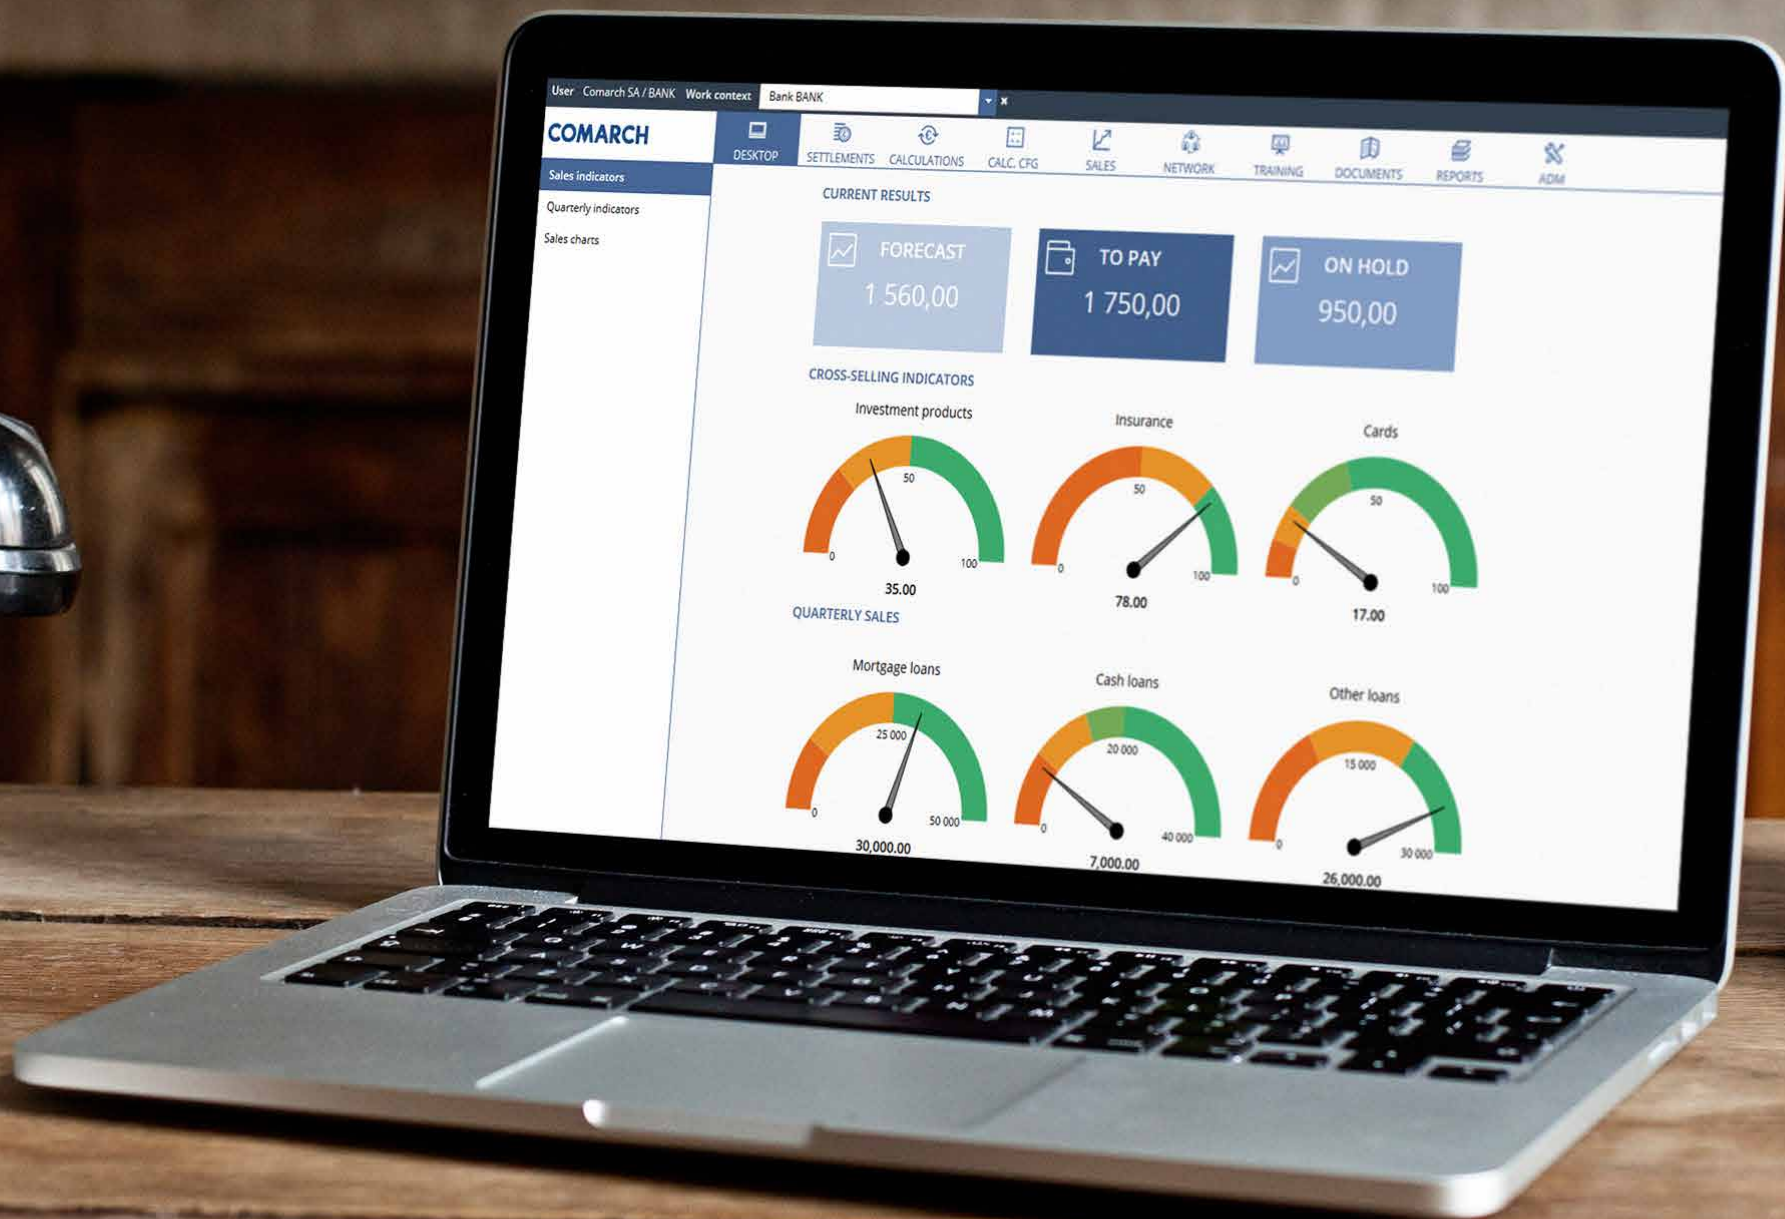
User Comarch SA / BANK Work context Bank BANK

COMARCH

DESKTOP SETTLEMENTS CALCULATIONS CALC. CFG SALES NETWORK TRAINING DOCUMENTS REPORTS ADM

Sales indicators
Quarterly indicators
Sales charts

CURRENT RESULTS

FORECAST
1 560,00

TO PAY
1 750,00

ON HOLD
950,00

CROSS-SELLING INDICATORS

Investment products
0 50 100
35.00

Insurance
0 50 100
78.00

Cards
0 50 100
17.00

QUARTERLY SALES

Mortgage loans
0 25 000 50 000
30,000.00

Cash loans
0 20 000 40 000
7,000.00

Other loans
0 15 000 30 000
26,000.00